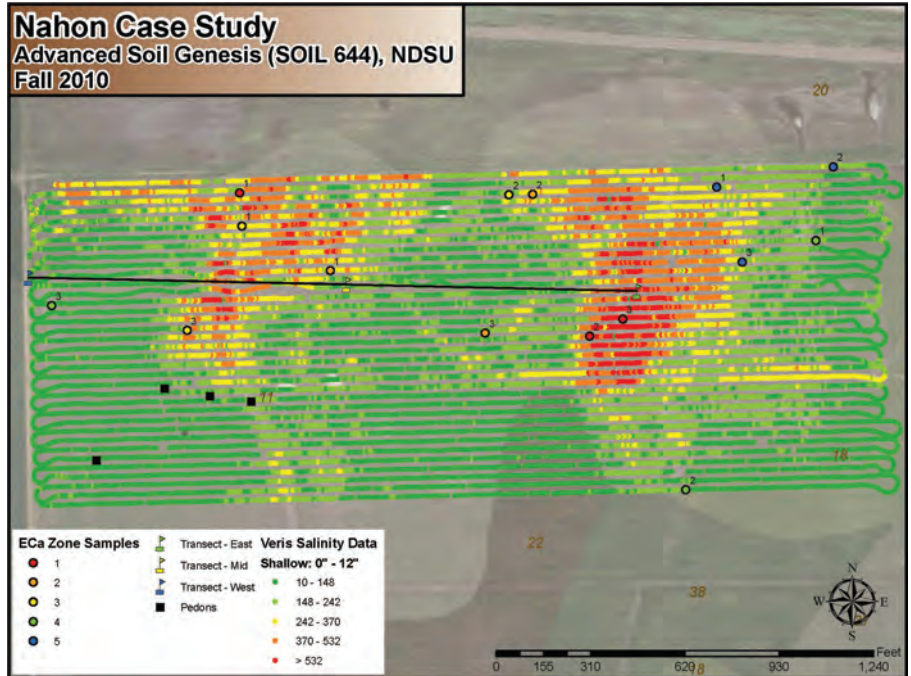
Nahon Case Study
Advanced Soil Genesis (SOIL 644), NDSU
Fall 2010

20

1
2
2
1
2
1
1
3
3
3
3
3
3
2
2
1
11
18
2

22
38

ECa Zone Samples
1
2
3
4
5

Transect - East
Transect - Mid
Transect - West
Pedons

Veris Salinity Data
Shallow: 0" - 12"
10 - 148
148 - 242
242 - 370
370 - 532
> 532

N
W
E
S

Feet
0 155 310 620 930 1,240